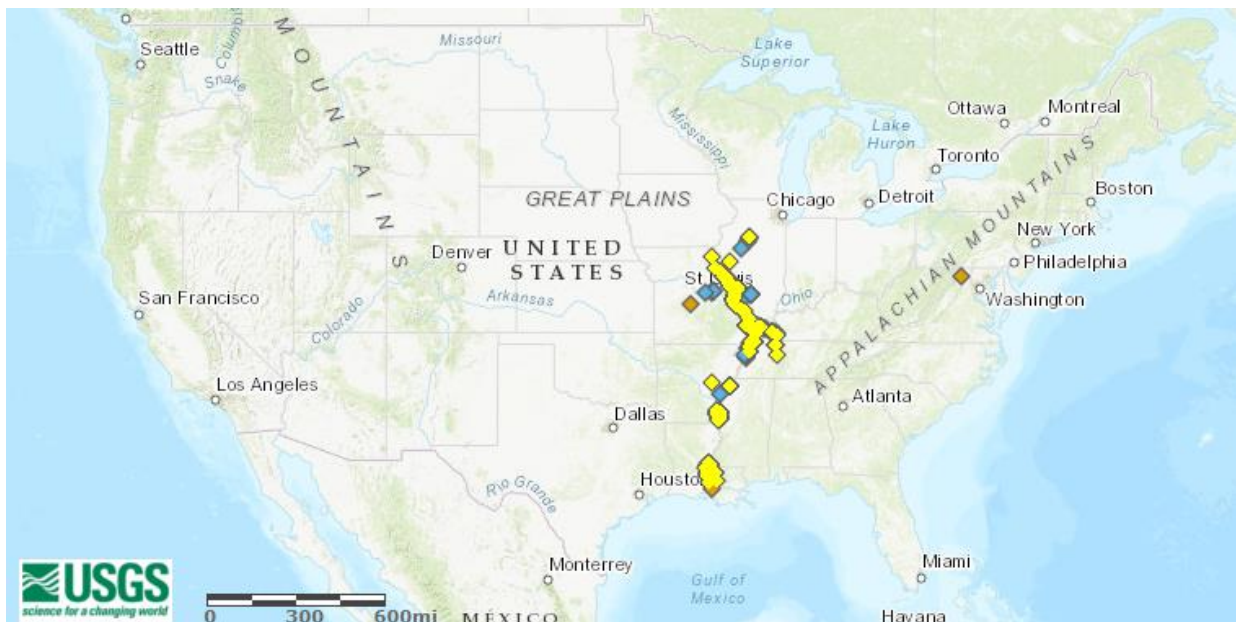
Seattle
Columbia
Snake
MOUNTAINS
Missouri
Lake Superior
Mississippi
Ottawa
Montreal
Lake Huron
Toronto
GREAT PLAINS
Chicago
Detroit
Boston
APPALACHIAN MOUNTAINS
New York
Denver
UNITED STATES
St Louis
Philadelphia
San Francisco
Colorado
Arkansas
Ohio
Washington
Los Angeles
Atlanta
Dallas
Rio Grande
Houston
Monterrey
Miami
Gulf of Mexico
USGS
science for a changing world
0
300
600mi
MÉXICO
Havana